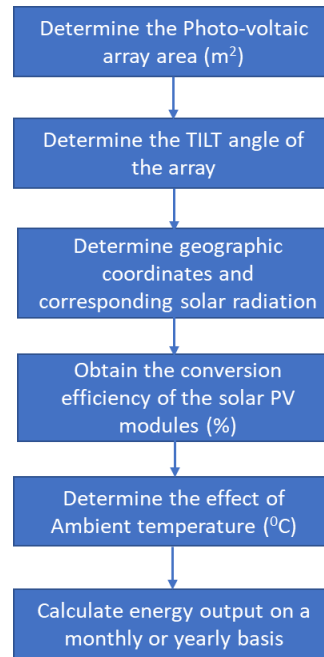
Determine the Photo-voltaic array area ($m^2$)

Determine the TILT angle of the array

Determine geographic coordinates and corresponding solar radiation

Obtain the conversion efficiency of the solar PV modules (%)

Determine the effect of Ambient temperature ($^0$C)

Calculate energy output on a monthly or yearly basis